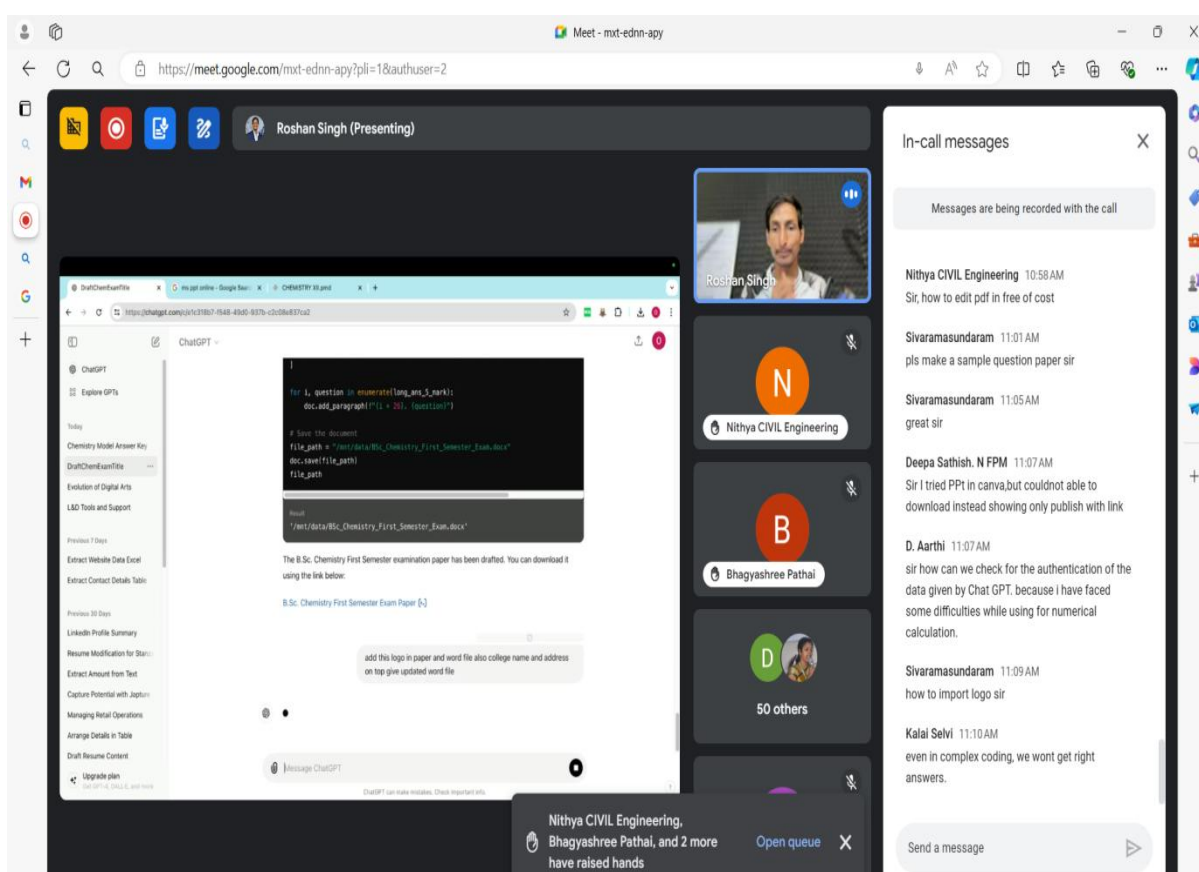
Meet - mxt-ednn-apy

https://meet.google.com/mxt-ednn-apy?pli=1&authuser=2

Roshan Singh (Presenting)

DraftChemExamTitle
ms ppt online - Google Search
CHEMISTRY XII.pmd

https://chatgpt.com/c/e1c318b7-f548-49d0-937b-c2c08e837ca2

ChatGPT
Explore GPTs

Today
Chemistry Model Answer Key
DraftChemExamTitle
Evolution of Digital Arts
L&D Tools and Support

Previous 7 Days
Extract Website Data Excel
Extract Contact Details Table

Previous 30 Days
LinkedIn Profile Summary
Resume Modification for Stan
Extract Amount from Text
Capture Potential with Jupton
Managing Retail Operations
Arrange Details in Table
Draft Resume Content
Upgrade plan

ChatGPT

for i, question in enumerate(long_ans_5_mark):
    doc.add_paragraph(f"{i + 26}. {question}")

# Save the document
file_path = "/mnt/data/BSc_Chemistry_First_Semester_Exam.docx"
doc.save(file_path)
file_path

Result
'/mnt/data/BSc_Chemistry_First_Semester_Exam.docx'

The B.Sc. Chemistry First Semester examination paper has been drafted. You can download it using the link below:

B.Sc. Chemistry First Semester Exam Paper

add this logo in paper and word file also college name and address on top give updated word file

Message ChatGPT

ChatGPT can make mistakes. Check important info.

Roshan Singh

N
Nithya CIVIL Engineering

B
Bhagyashree Pathai

D
50 others

Nithya CIVIL Engineering, Bhagyashree Pathai, and 2 more have raised hands
Open queue

In-call messages

Messages are being recorded with the call

Nithya CIVIL Engineering 10:58 AM
Sir, how to edit pdf in free of cost

Sivaramasundaram 11:01 AM
pls make a sample question paper sir

Sivaramasundaram 11:05 AM
great sir

Deepa Sathish. N FPM 11:07 AM
Sir I tried PPt in canva,but couldnot able to download instead showing only publish with link

D. Aarthi 11:07 AM
sir how can we check for the authentication of the data given by Chat GPT. because i have faced some difficulties while using for numerical calculation.

Sivaramasundaram 11:09 AM
how to import logo sir

Kalai Selvi 11:10 AM
even in complex coding, we wont get right answers.

Send a message